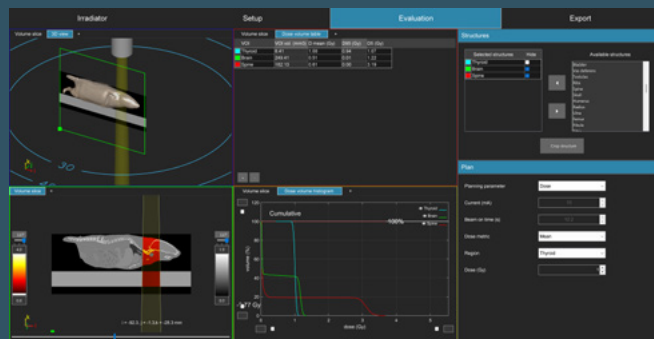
Irradiator

Setup

Evaluation

Export

Volume slice | 3D view

Volume slice | Dose volume table

| VOI | VOI vol. (mm3) | D mean (Gy) | D90 (Gy) | D5 (Gy) |
|---|---|---|---|---|
| Thyroid | 8.41 | 1.00 | 0.94 | 1.07 |
| Brain | 249.41 | 0.51 | 0.01 | 1.22 |
| Spine | 182.13 | 0.41 | 0.00 | 1.16 |

Structures

Selected structures | Vis

Thyroid

Brain

Spine

Available structures

Create structure

Plan

Planning parameter | Dose

Current (mA)

Beam on time (s)

Dose metric | Mean

Region | Thyroid

Dose (Gy)

Volume slice

Volume slice | Dose volume histogram

Cumulative

100%

Thyroid

Brain

Spine

volume (%)

dose (Gy)

0.77 Gy